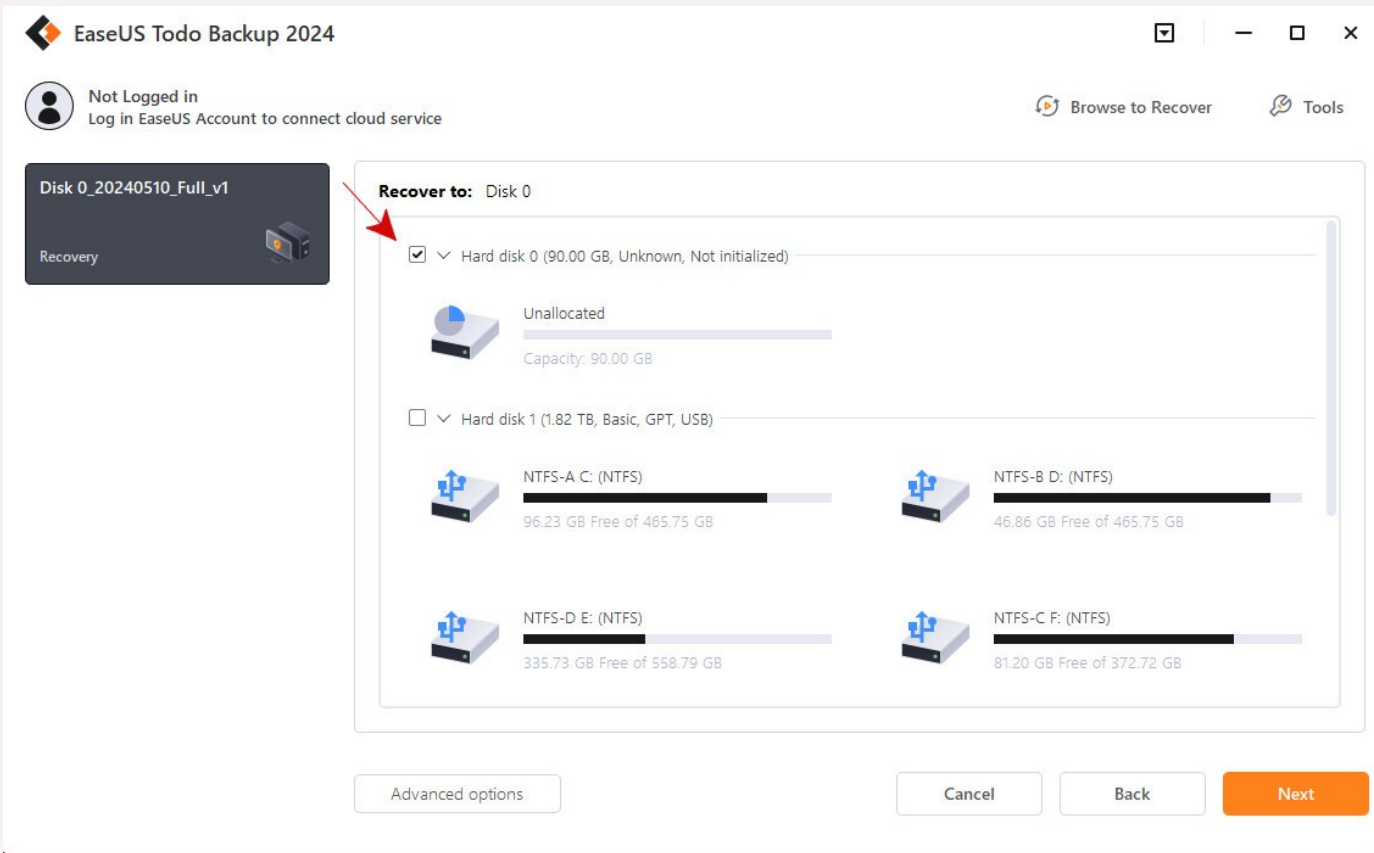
EaseUS Todo Backup 2024

Not Logged in
Log in EaseUS Account to connect cloud service

Browse to Recover

Tools

Disk 0_20240510_Full_v1

Recovery

Recover to: Disk 0

Hard disk 0 (90.00 GB, Unknown, Not initialized)

Unallocated

Capacity: 90.00 GB

Hard disk 1 (1.82 TB, Basic, GPT, USB)

NTFS-A C: (NTFS)

96.23 GB Free of 465.75 GB

NTFS-B D: (NTFS)

46.86 GB Free of 465.75 GB

NTFS-D E: (NTFS)

335.73 GB Free of 558.79 GB

NTFS-C F: (NTFS)

81.20 GB Free of 372.72 GB

Advanced options

Cancel

Back

Next